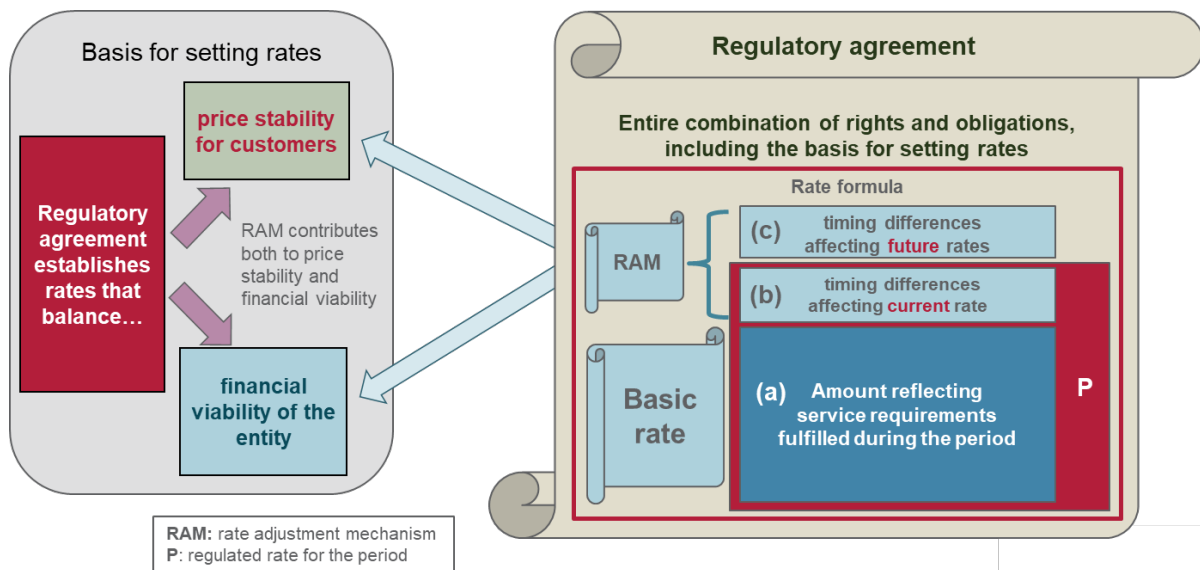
Basis for setting rates

Regulatory agreement establishes rates that balance…

price stability for customers

RAM contributes both to price stability and financial viability

financial viability of the entity

Regulatory agreement

Entire combination of rights and obligations, including the basis for setting rates

Rate formula

RAM

(c) timing differences affecting future rates

(b) timing differences affecting current rate

Basic rate

(a) Amount reflecting service requirements fulfilled during the period

P

RAM: rate adjustment mechanism
P: regulated rate for the period